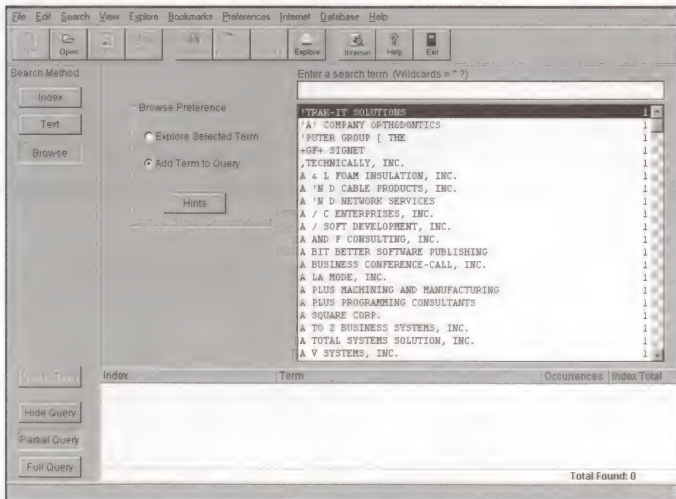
File Edit Search View Explore Bookmarks Preferences Internet Database Help

Open Explore Internet Help Exit

Search Method

Index

Text

Browse

Enter a search term (Wildcards = * ?)

Browse Preference

Explore Selected Term

Add Term to Query

Hints

"TRAK-IT SOLUTIONS 1
'A' COMPANY ORTHODONTICS 1
'PUTER GROUP [ THE 1
+GF+ SIGNET 1
,TECHNICALLY, INC. 1
A & L FOAM INSULATION, INC. 1
A 'N D CABLE PRODUCTS, INC. 1
A 'N D NETWORK SERVICES 1
A / C ENTERPRISES, INC. 1
A / SOFT DEVELOPMENT, INC. 1
A AND F CONSULTING, INC. 1
A BIT BETTER SOFTWARE PUBLISHING 1
A BUSINESS CONFERENCE-CALL, INC. 1
A LA MODE, INC. 1
A PLUS MACHINING AND MANUFACTURING 1
A PLUS PROGRAMMING CONSULTANTS 1
A SQUARE CORP. 1
A TO Z BUSINESS SYSTEMS, INC. 1
A TOTAL SYSTEMS SOLUTION, INC. 1
A V SYSTEMS, INC. 1

Index | Term | Occurances | Index Total

Hide Query

Partial Query

Full Query

Total Found: 0